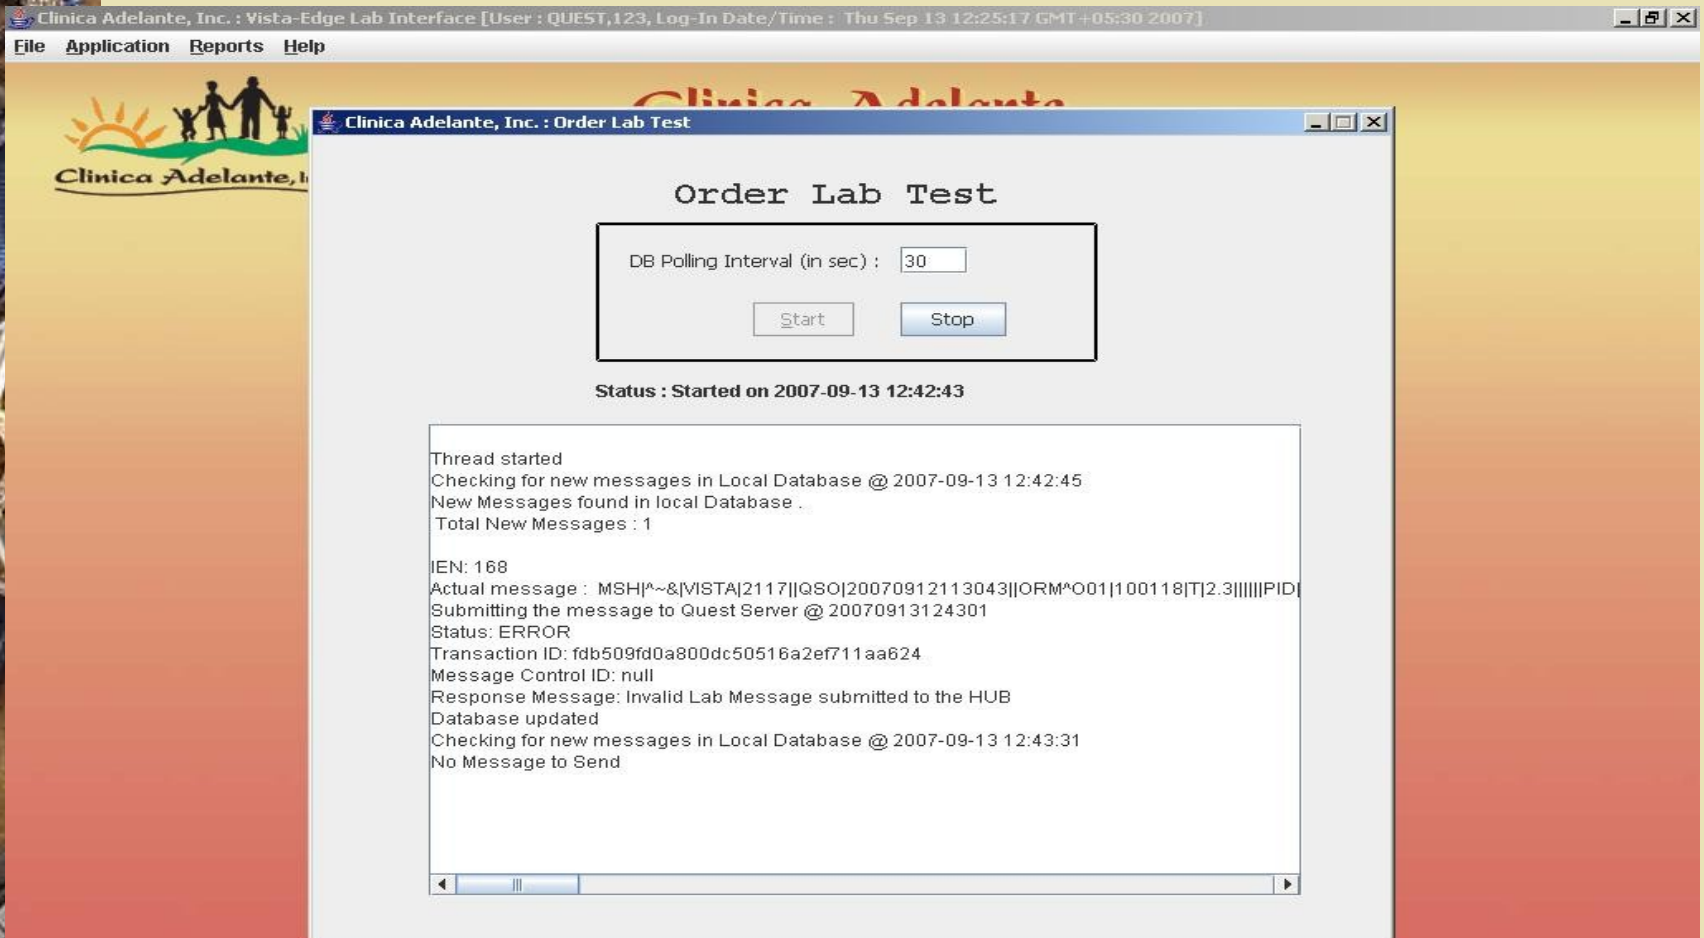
Clinica Adelante, Inc. : Vista-Edge Lab Interface [User : QUEST,123, Log-In Date/Time : Thu Sep 13 12:25:17 GMT+05:30 2007]

File Application Reports Help

Clinica Adelante, I

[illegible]

Clinica Adelante, Inc. : Order Lab Test

Order Lab Test

DB Polling Interval (in sec) : 30

Start Stop

Status : Started on 2007-09-13 12:42:43

Thread started
Checking for new messages in Local Database @ 2007-09-13 12:42:45
New Messages found in local Database .
Total New Messages : 1

IEN: 168
Actual message : MSH|^~&|VISTA|2117||QSO|20070912113043||ORM^O01|100118|T|2.3|||||PID|
Submitting the message to Quest Server @ 20070913124301
Status: ERROR
Transaction ID: fdb509fd0a800dc50516a2ef711aa624
Message Control ID: null
Response Message: Invalid Lab Message submitted to the HUB
Database updated
Checking for new messages in Local Database @ 2007-09-13 12:43:31
No Message to Send